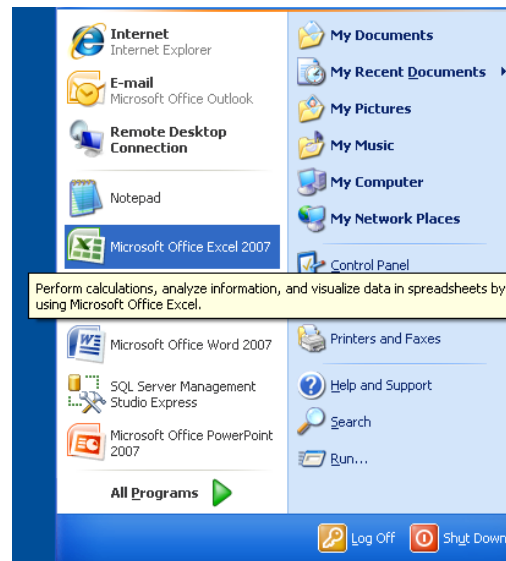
Internet
Internet Explorer

E-mail
Microsoft Office Outlook

Remote Desktop Connection

Notepad

Microsoft Office Excel 2007

Perform calculations, analyze information, and visualize data in spreadsheets by using Microsoft Office Excel.

Microsoft Office Word 2007

SQL Server Management Studio Express

Microsoft Office PowerPoint 2007

All Programs

My Documents

My Recent Documents

My Pictures

My Music

My Computer

My Network Places

Control Panel

Printers and Faxes

Help and Support

Search

Run...

Log Off

Shut Down